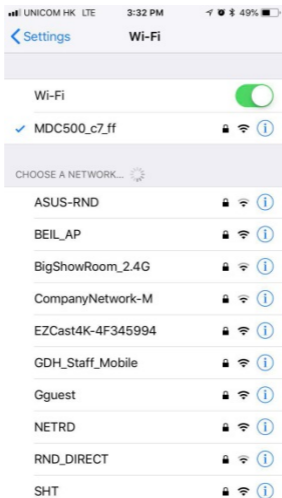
UNICOM HK LTE 3:32 PM 49%

Settings Wi-Fi

Wi-Fi

✓ MDC500_c7_ff

CHOOSE A NETWORK...

ASUS-RND

BEIL_AP

BigShowRoom_2.4G

CompanyNetwork-M

EZCast4K-4F345994

GDH_Staff_Mobile

Gguest

NETRD

RND_DIRECT

SHT